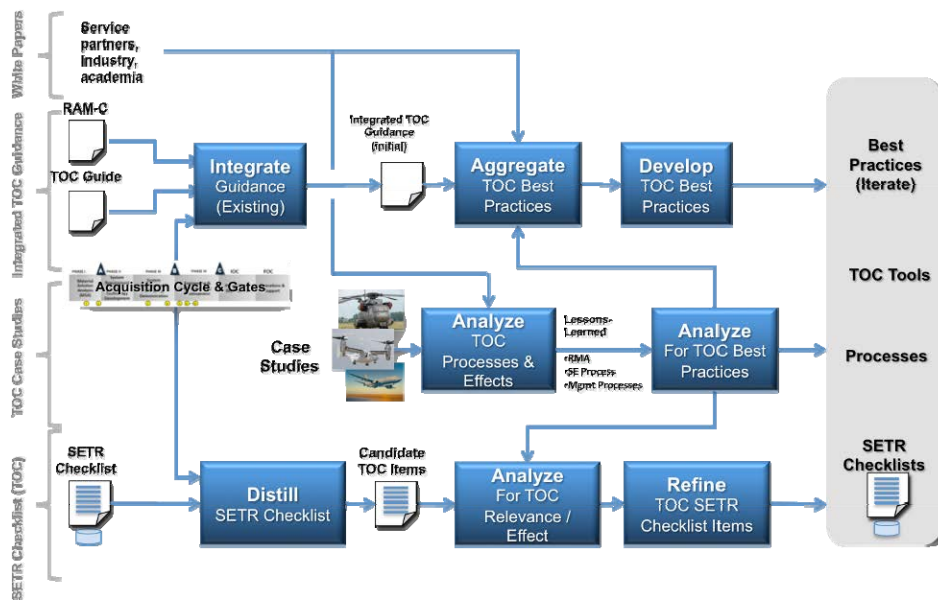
White Papers

Integrated TOC Guidance

TOC Case Studies

SETR Checklist (TOC)

Service partners, industry, academia

RAM-C

TOC Guide

Integrate Guidance (Existing)

Integrated TOC Guidance (initial)

Aggregate TOC Best Practices

Develop TOC Best Practices

Best Practices (Iterate)

TOC Tools

Acquisition Cycle & Gates

Case Studies

Analyze TOC Processes & Effects

Lessons Learned
•RMA
•SE Process
•Mgmt Processes

Analyze For TOC Best Practices

Processes

SETR Checklist

Distill SETR Checklist

Candidate TOC Items

Analyze For TOC Relevance / Effect

Refine TOC SETR Checklist Items

SETR Checklists